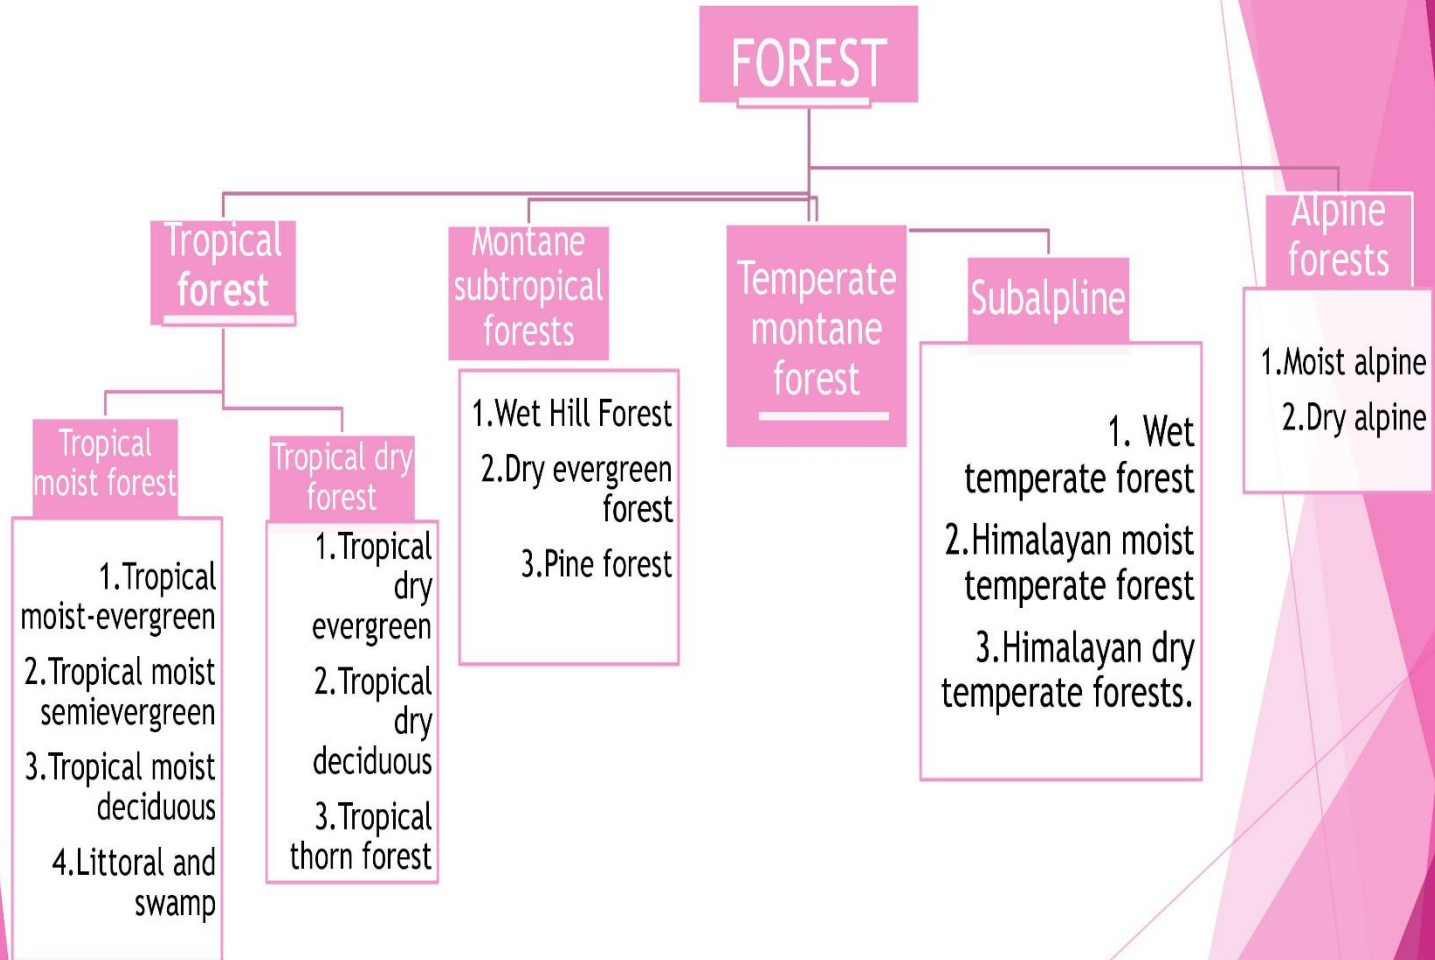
FOREST

Tropical forest

Tropical moist forest

1.Tropical moist-evergreen
2.Tropical moist semievergreen
3.Tropical moist deciduous
4.Littoral and swamp

Tropical dry forest

1.Tropical dry evergreen
2.Tropical dry deciduous
3.Tropical thorn forest

Montane subtropical forests

1.Wet Hill Forest
2.Dry evergreen forest
3.Pine forest

Temperate montane forest

Subalpline

1. Wet temperate forest
2.Himalayan moist temperate forest
3.Himalayan dry temperate forests.

Alpine forests

1.Moist alpine
2.Dry alpine